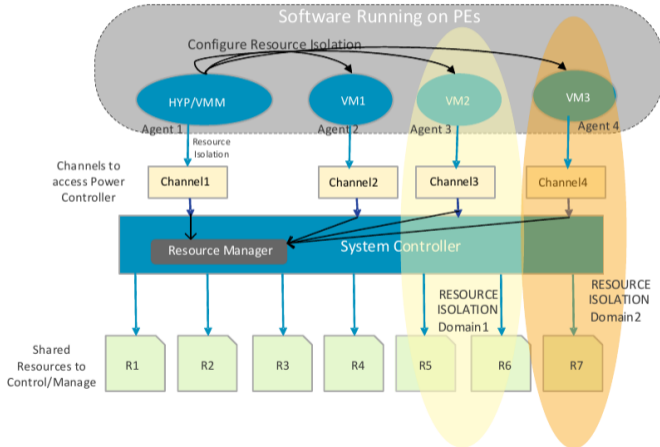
Software Running on PEs

Configure Resource Isolation

HYP/VMM

VM1

VM2

VM3

Agent 1

Resource Isolation

Agent 2

Agent 3

Agent 4

Channels to access Power Controller

Channel1

Channel2

Channel3

Channel4

Resource Manager

System Controller

RESOURCE ISOLATION Domain1

RESOURCE ISOLATION Domain2

Shared Resources to Control/Manage

R1

R2

R3

R4

R5

R6

R7